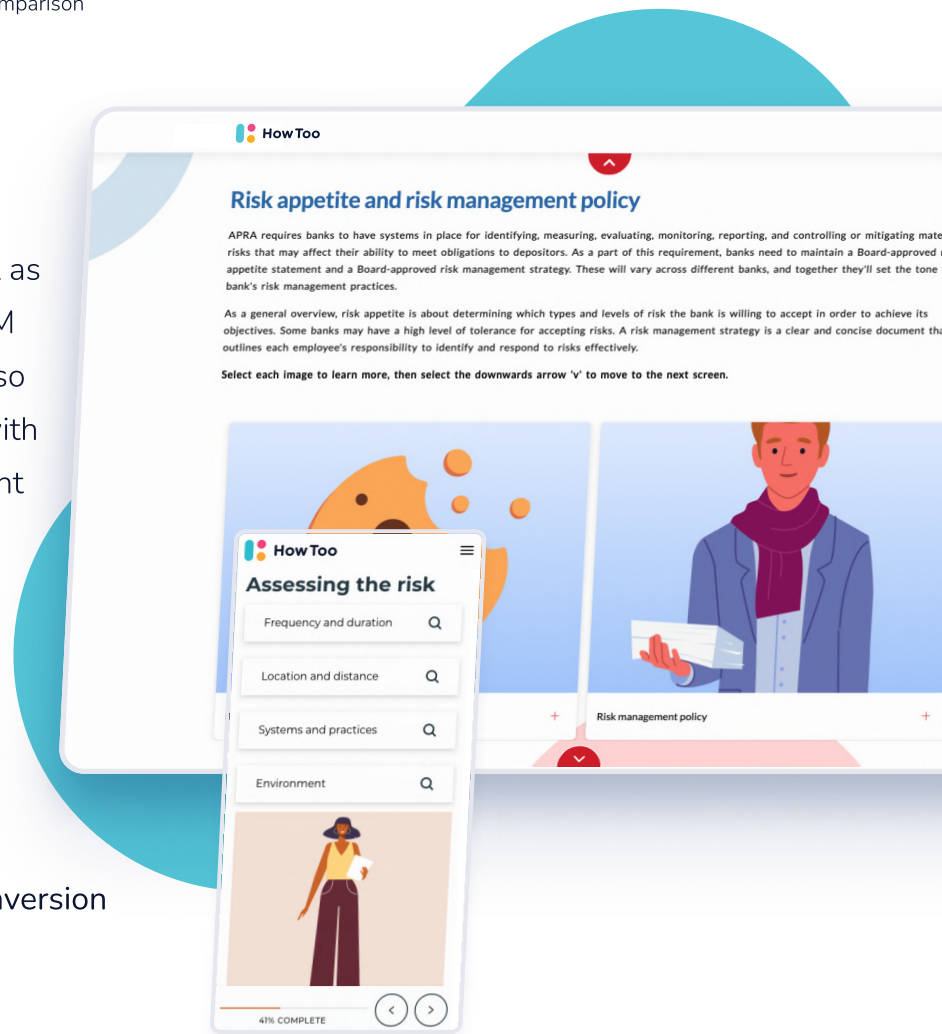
mparison

as
M
so
vith
nt

nversion

How Too

Risk appetite and risk management policy

APRA requires banks to have systems in place for identifying, measuring, evaluating, monitoring, reporting, and controlling or mitigating mate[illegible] risks that may affect their ability to meet obligations to depositors. As a part of this requirement, banks need to maintain a Board-approved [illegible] appetite statement and a Board-approved risk management strategy. These will vary across different banks, and together they'll set the tone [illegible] bank's risk management practices.

As a general overview, risk appetite is about determining which types and levels of risk the bank is willing to accept in order to achieve its objectives. Some banks may have a high level of tolerance for accepting risks. A risk management strategy is a clear and concise document tha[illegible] outlines each employee's responsibility to identify and respond to risks effectively.

Select each image to learn more, then select the downwards arrow 'v' to move to the next screen.

+

Risk management policy +

How Too

Assessing the risk

Frequency and duration

Location and distance

Systems and practices

Environment

41% COMPLETE